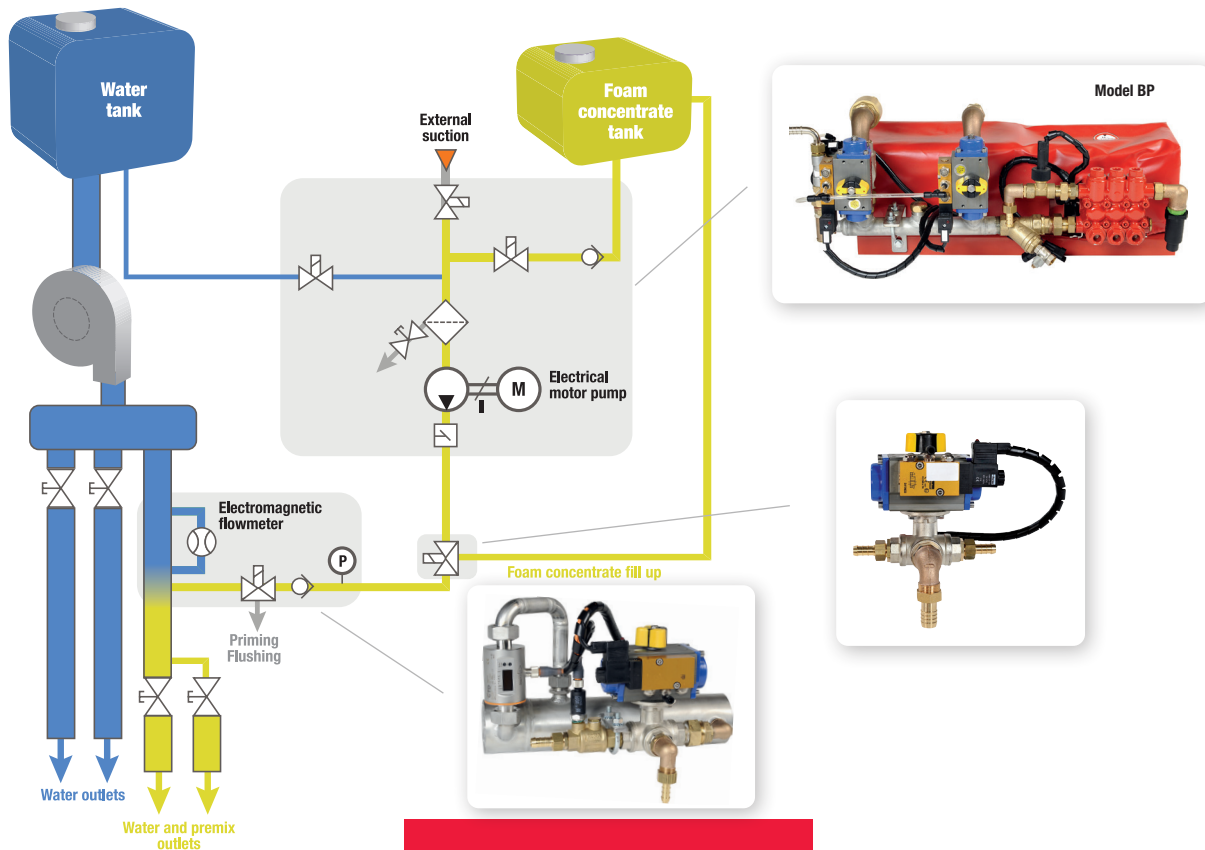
Water tank

Foam concentrate tank

External suction

Model BP

M

Electrical motor pump

Electromagnetic flowmeter

P

Foam concentrate fill up

Priming Flushing

Water outlets

Water and premix outlets